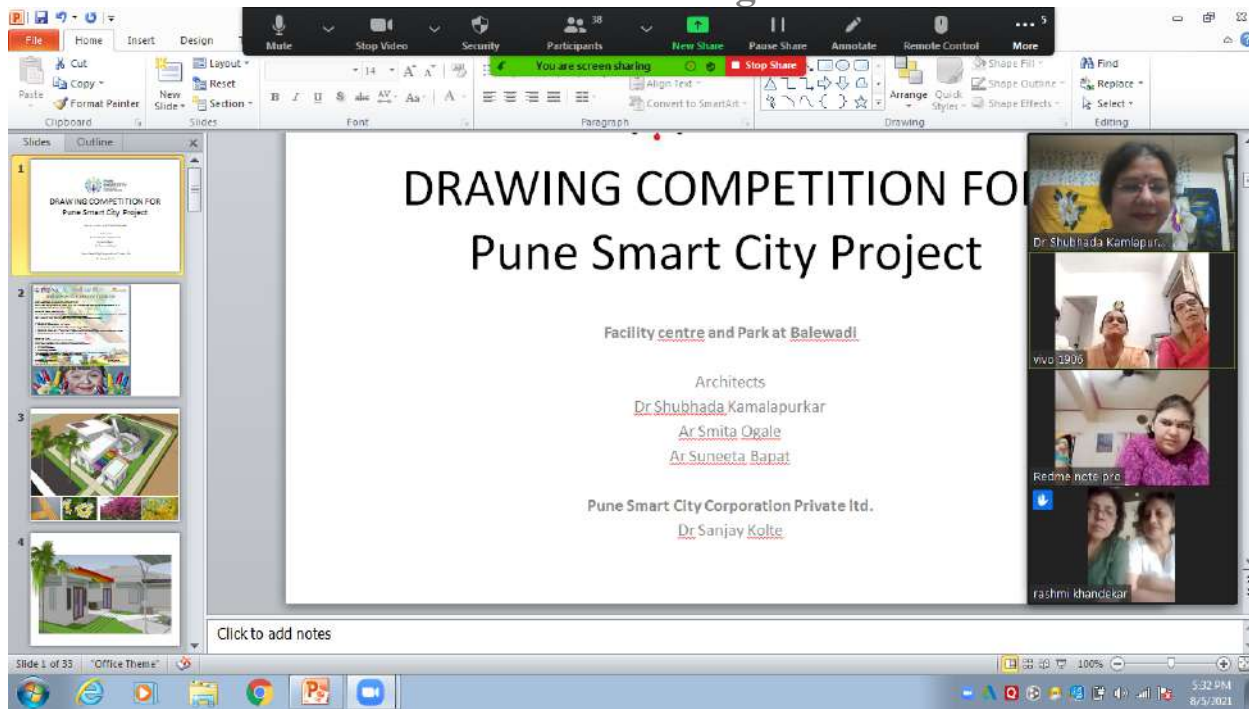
File Home Insert Design

Mute Stop Video Security 38 Participants New Share Pause Share Annotate Remote Control ... 5 More

You are screen sharing Stop Share

Cut Copy Format Painter Paste Clipboard New Slide Layout Reset Section Slides Font Paragraph Align Text Convert to SmartArt Drawing Arrange Quick Styles Shape Fill Shape Outline Shape Effects Find Replace Select Editing

Slides Outline

1 DRAWING COMPETITION FOR Pune Smart City Project

2

3

4

DRAWING COMPETITION FO

Pune Smart City Project

Facility centre and Park at Balewadi

Architects
Dr Shubhada Kamalapurkar
Ar Smita Ogale
Ar Suneeta Bapat

Pune Smart City Corporation Private ltd.
Dr Sanjay Kolte

Dr Shubhada Kamlapur...

vivo 1906

Redme note pro

rashmi khandekar

Click to add notes

Slide 1 of 33 "Office Theme" 100%

5:32 PM 8/5/2021